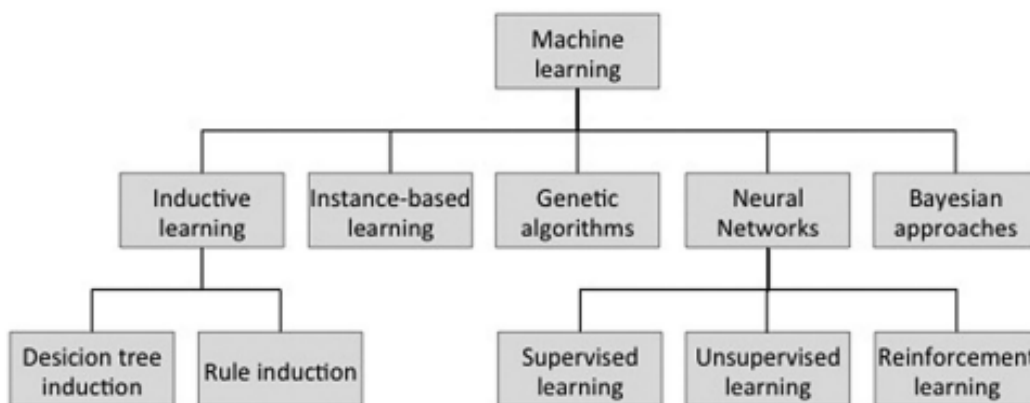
Machine learning

Inductive learning

Instance-based learning

Genetic algorithms

Neural Networks

Bayesian approaches

Desicion tree induction

Rule induction

Supervised learning

Unsupervised learning

Reinforcement learning